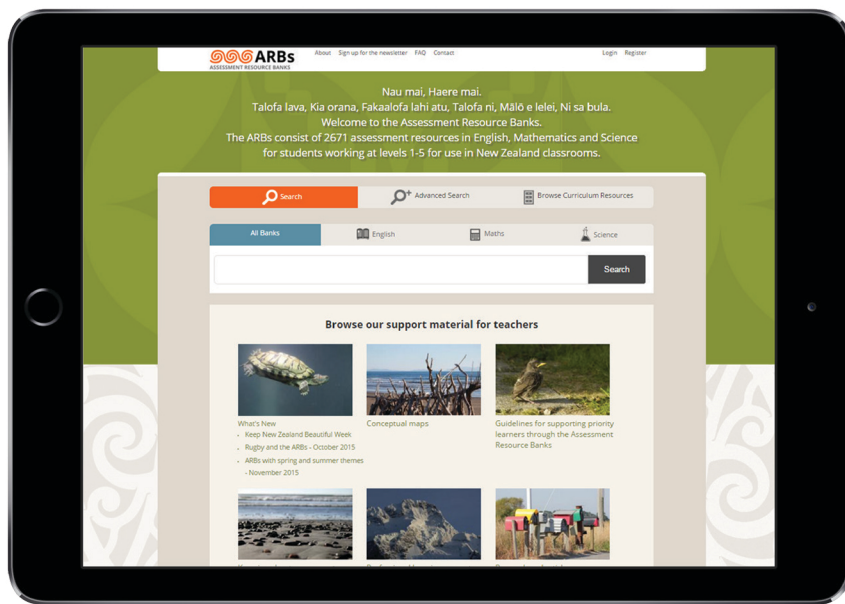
ARBs
ASSESSMENT RESOURCE BANKS

About Sign up for the newsletter FAQ Contact

Login Register

Nau mai, Haere mai.
Talofa lava, Kia orana, Fakaalofa lahi atu, Talofa ni, Mālō e lelei, Ni sa bula.
Welcome to the Assessment Resource Banks.
The ARBs consist of 2671 assessment resources in English, Mathematics and Science for students working at levels 1-5 for use in New Zealand classrooms.

Search
Advanced Search
Browse Curriculum Resources

All Banks
English
Maths
Science

Search

Browse our support material for teachers

What's New
- Keep New Zealand Beautiful Week
- Rugby and the ARBs - October 2015
- ARBs with spring and summer themes - November 2015

Conceptual maps

Guidelines for supporting priority learners through the Assessment Resource Banks

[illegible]

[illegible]

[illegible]